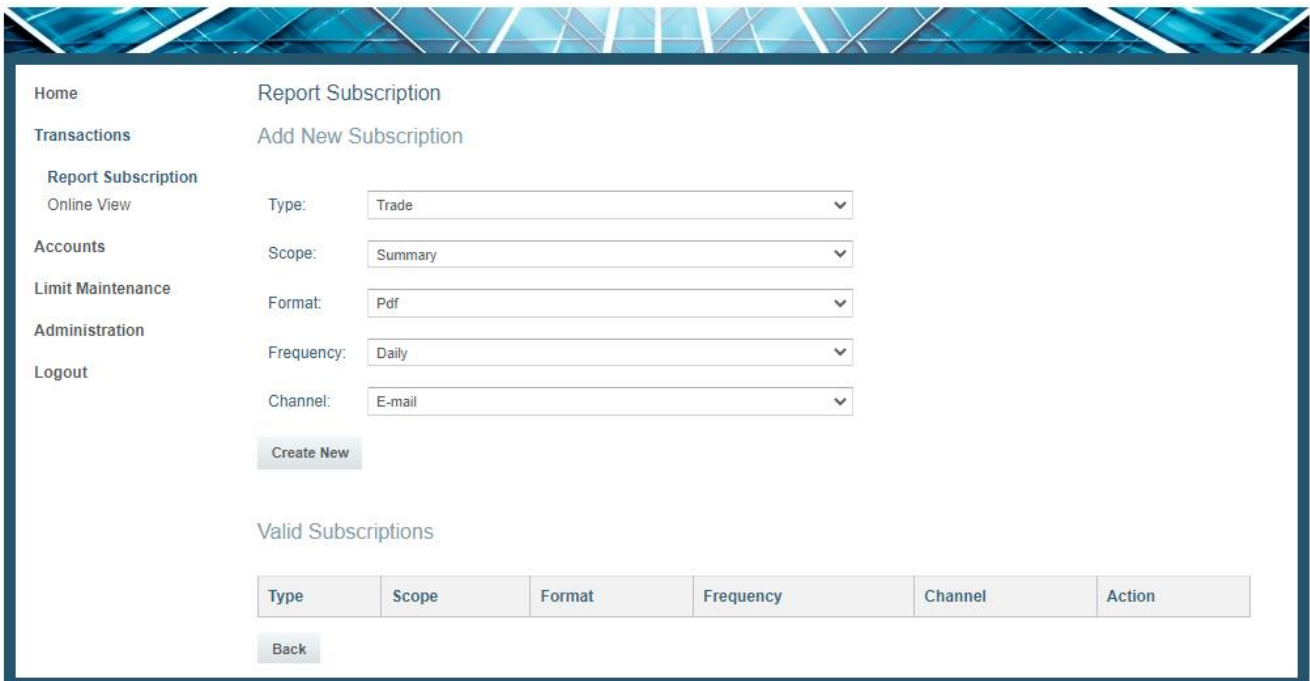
Home

Transactions

Report Subscription

Online View

Accounts

Limit Maintenance

Administration

Logout

Report Subscription

Add New Subscription

Type: Trade

Scope: Summary

Format: Pdf

Frequency: Daily

Channel: E-mail

Create New

Valid Subscriptions

| Type | Scope | Format | Frequency | Channel | Action |
|---|---|---|---|---|---|

Back